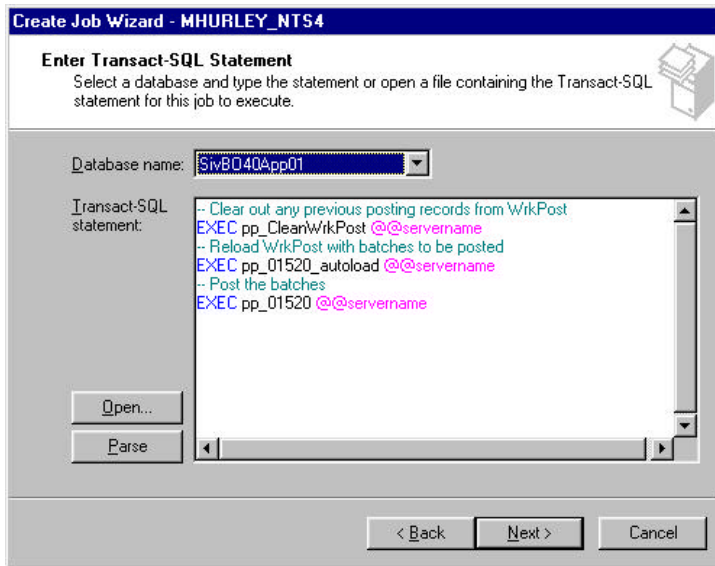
Create Job Wizard - MHURLEY_NTS4

Enter Transact-SQL Statement
Select a database and type the statement or open a file containing the Transact-SQL statement for this job to execute.

Database name: SivBO40App01

Transact-SQL statement:

-- Clear out any previous posting records from WrkPost
EXEC pp_CleanWrkPost @@servername
-- Reload WrkPost with batches to be posted
EXEC pp_01520_autoload @@servername
-- Post the batches
EXEC pp_01520 @@servername

Open...

Parse

< Back

Next >

Cancel